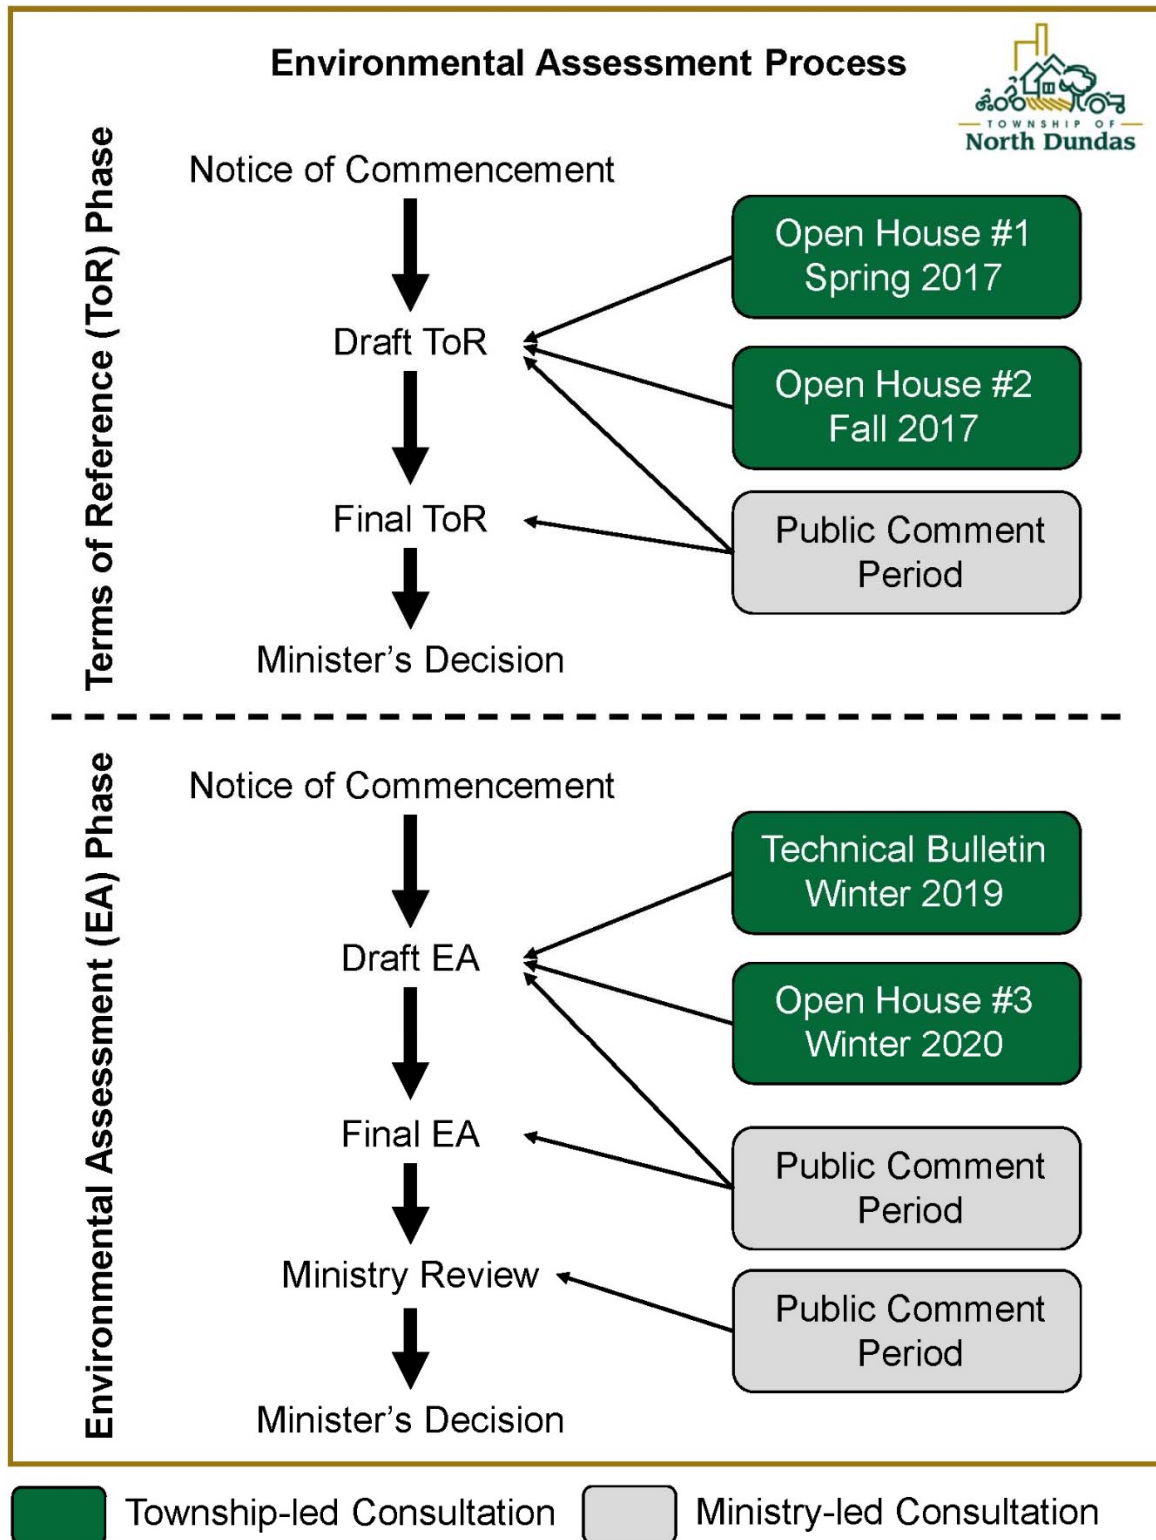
Environmental Assessment Process

TOWNSHIP OF
North Dundas

Terms of Reference (ToR) Phase

Notice of Commencement

Draft ToR

Final ToR

Minister's Decision

Open House #1
Spring 2017

Open House #2
Fall 2017

Public Comment
Period

Environmental Assessment (EA) Phase

Notice of Commencement

Draft EA

Final EA

Ministry Review

Minister's Decision

Technical Bulletin
Winter 2019

Open House #3
Winter 2020

Public Comment
Period

Public Comment
Period

Township-led Consultation
Ministry-led Consultation